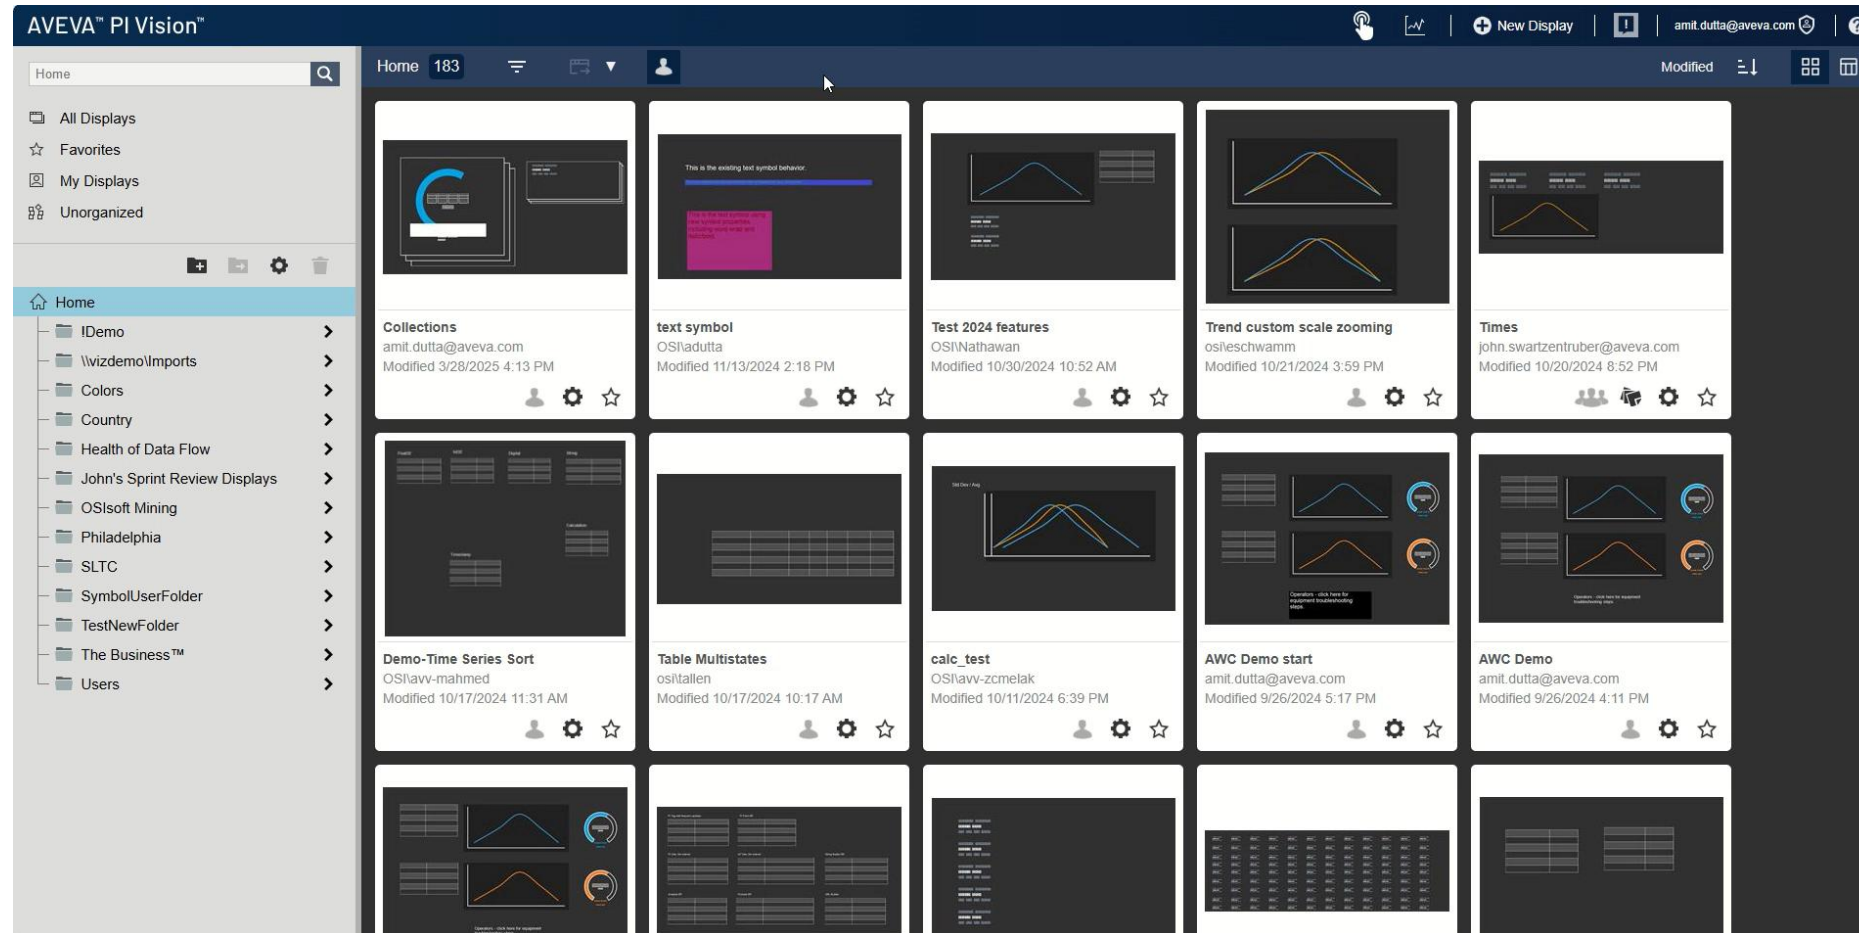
AVEVA™ PI Vision™

New Display | amit.dutta@aveva.com

Home

All Displays
Favorites
My Displays
Unorganized

Home
!Demo
\\vizdemo\Imports
Colors
Country
Health of Data Flow
John's Sprint Review Displays
OSIsoft Mining
Philadelphia
SLTC
SymbolUserFolder
TestNewFolder
The Business™
Users

Home 183

Modified

This is the existing text symbol behavior.

Collections
amit.dutta@aveva.com
Modified 3/28/2025 4:13 PM

text symbol
OSI\adutta
Modified 11/13/2024 2:18 PM

Test 2024 features
OSI\Nathawan
Modified 10/30/2024 10:52 AM

Trend custom scale zooming
osi\eschwamm
Modified 10/21/2024 3:59 PM

Times
john.swartzentruber@aveva.com
Modified 10/20/2024 8:52 PM

Demo-Time Series Sort
OSI\avv-mahmed
Modified 10/17/2024 11:31 AM

Table Multistates
osi\tallen
Modified 10/17/2024 10:17 AM

calc_test
OSI\avv-zcmelak
Modified 10/11/2024 6:39 PM

AWC Demo start
amit.dutta@aveva.com
Modified 9/26/2024 5:17 PM

AWC Demo
amit.dutta@aveva.com
Modified 9/26/2024 4:11 PM